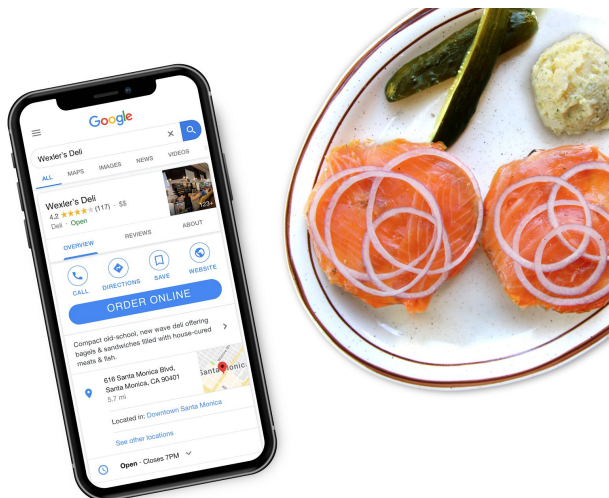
Google

Wexler's Deli

ALL MAPS IMAGES NEWS VIDEOS

Wexler's Deli
4.2 ★★★★☆ (117) · $$
Deli · Open

123+

OVERVIEW REVIEWS ABOUT

CALL DIRECTIONS SAVE WEBSITE

ORDER ONLINE

Compact old-school, new wave deli offering bagels & sandwiches filled with house-cured meats & fish.

616 Santa Monica Blvd, Santa Monica, CA 90401
5.7 mi

Santa Monic

Located in: Downtown Santa Monica

See other locations

Open · Closes 7PM